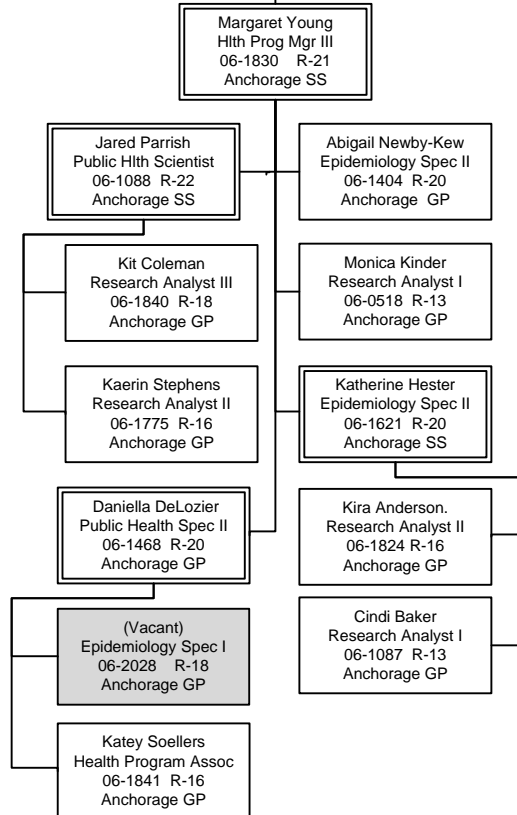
Margaret Young
Hlth Prog Mgr III
06-1830 R-21
Anchorage SS

Jared Parrish
Public Hlth Scientist
06-1088 R-22
Anchorage SS

Kit Coleman
Research Analyst III
06-1840 R-18
Anchorage GP

Kaerin Stephens
Research Analyst II
06-1775 R-16
Anchorage GP

Daniella DeLozier
Public Health Spec II
06-1468 R-20
Anchorage GP

(Vacant)
Epidemiology Spec I
06-2028 R-18
Anchorage GP

Katey Soellers
Health Program Assoc
06-1841 R-16
Anchorage GP

Abigail Newby-Kew
Epidemiology Spec II
06-1404 R-20
Anchorage GP

Monica Kinder
Research Analyst I
06-0518 R-13
Anchorage GP

Katherine Hester
Epidemiology Spec II
06-1621 R-20
Anchorage SS

Kira Anderson.
Research Analyst II
06-1824 R-16
Anchorage GP

Cindi Baker
Research Analyst I
06-1087 R-13
Anchorage GP